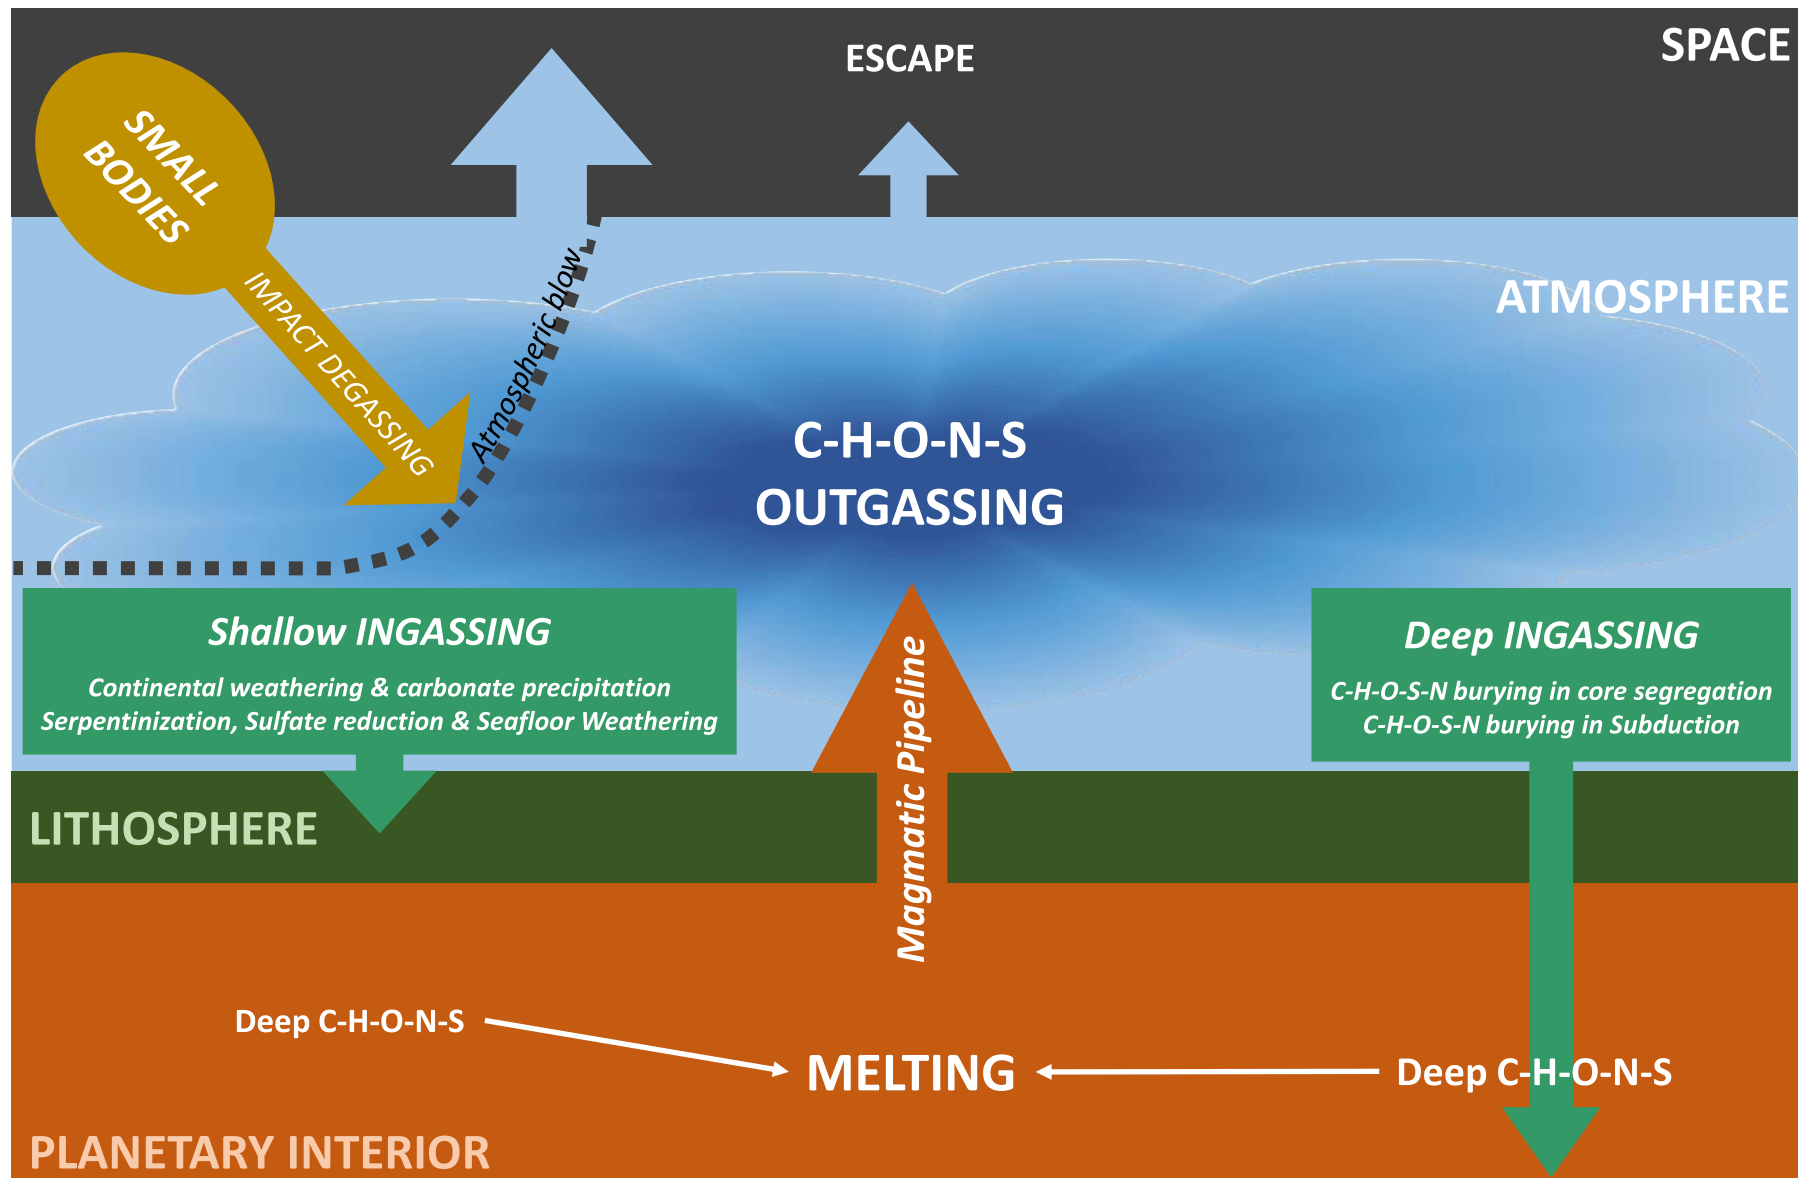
ESCAPE

SPACE

SMALL BODIES

IMPACT DEGASSING

Atmospheric blow

ATMOSPHERE

C-H-O-N-S OUTGASSING

Shallow INGASSING

Continental weathering & carbonate precipitation
Serpentinization, Sulfate reduction & Seafloor Weathering

Magmatic Pipeline

Deep INGASSING

C-H-O-S-N burying in core segregation
C-H-O-S-N burying in Subduction

LITHOSPHERE

Deep C-H-O-N-S

MELTING

Deep C-H-O-N-S

PLANETARY INTERIOR